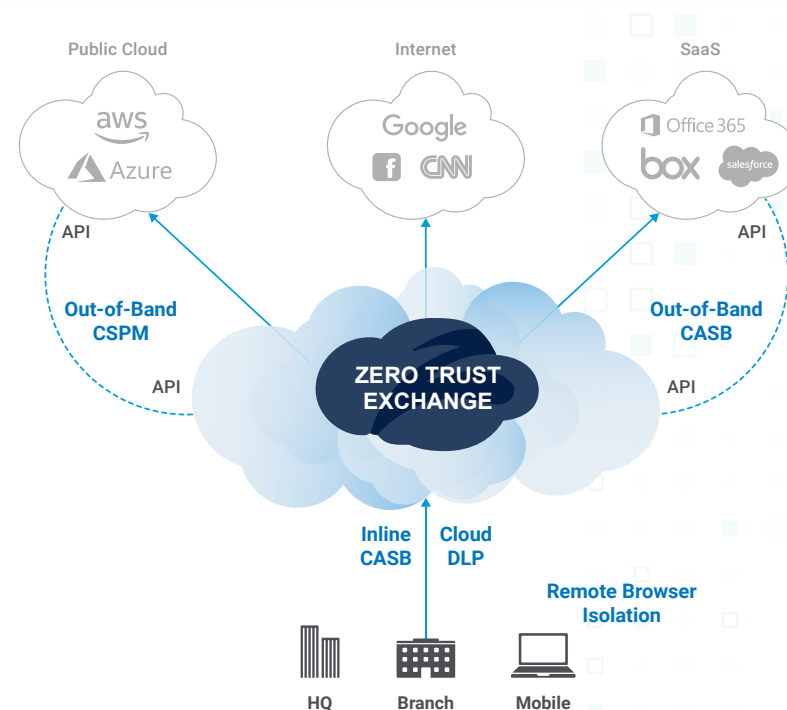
Public Cloud

aws

Azure

Internet

Google

f CNN

SaaS

Office 365

box salesforce

API

API

Out-of-Band CSPM

Out-of-Band CASB

API

API

ZERO TRUST EXCHANGE

Inline CASB

Cloud DLP

Remote Browser Isolation

HQ

Branch

Mobile